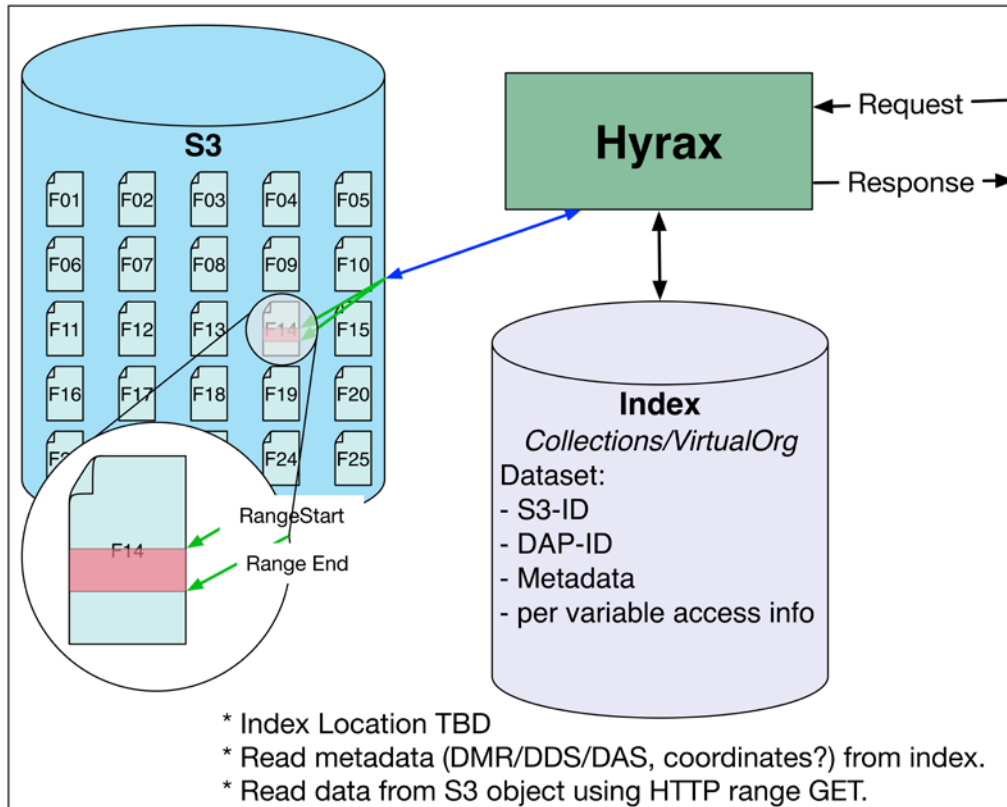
S3

F01 F02 F03 F04 F05
F06 F07 F08 F09 F10
F11 F12 F13 F14 F15
F16 F17 F18 F19 F20
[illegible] F24 F25

F14

RangeStart

Range End

Hyrax

Request

Response

Index
*Collections/VirtualOrg*
Dataset:
- S3-ID
- DAP-ID
- Metadata
- per variable access info

* Index Location TBD
* Read metadata (DMR/DDS/DAS, coordinates?) from index.
* Read data from S3 object using HTTP range GET.